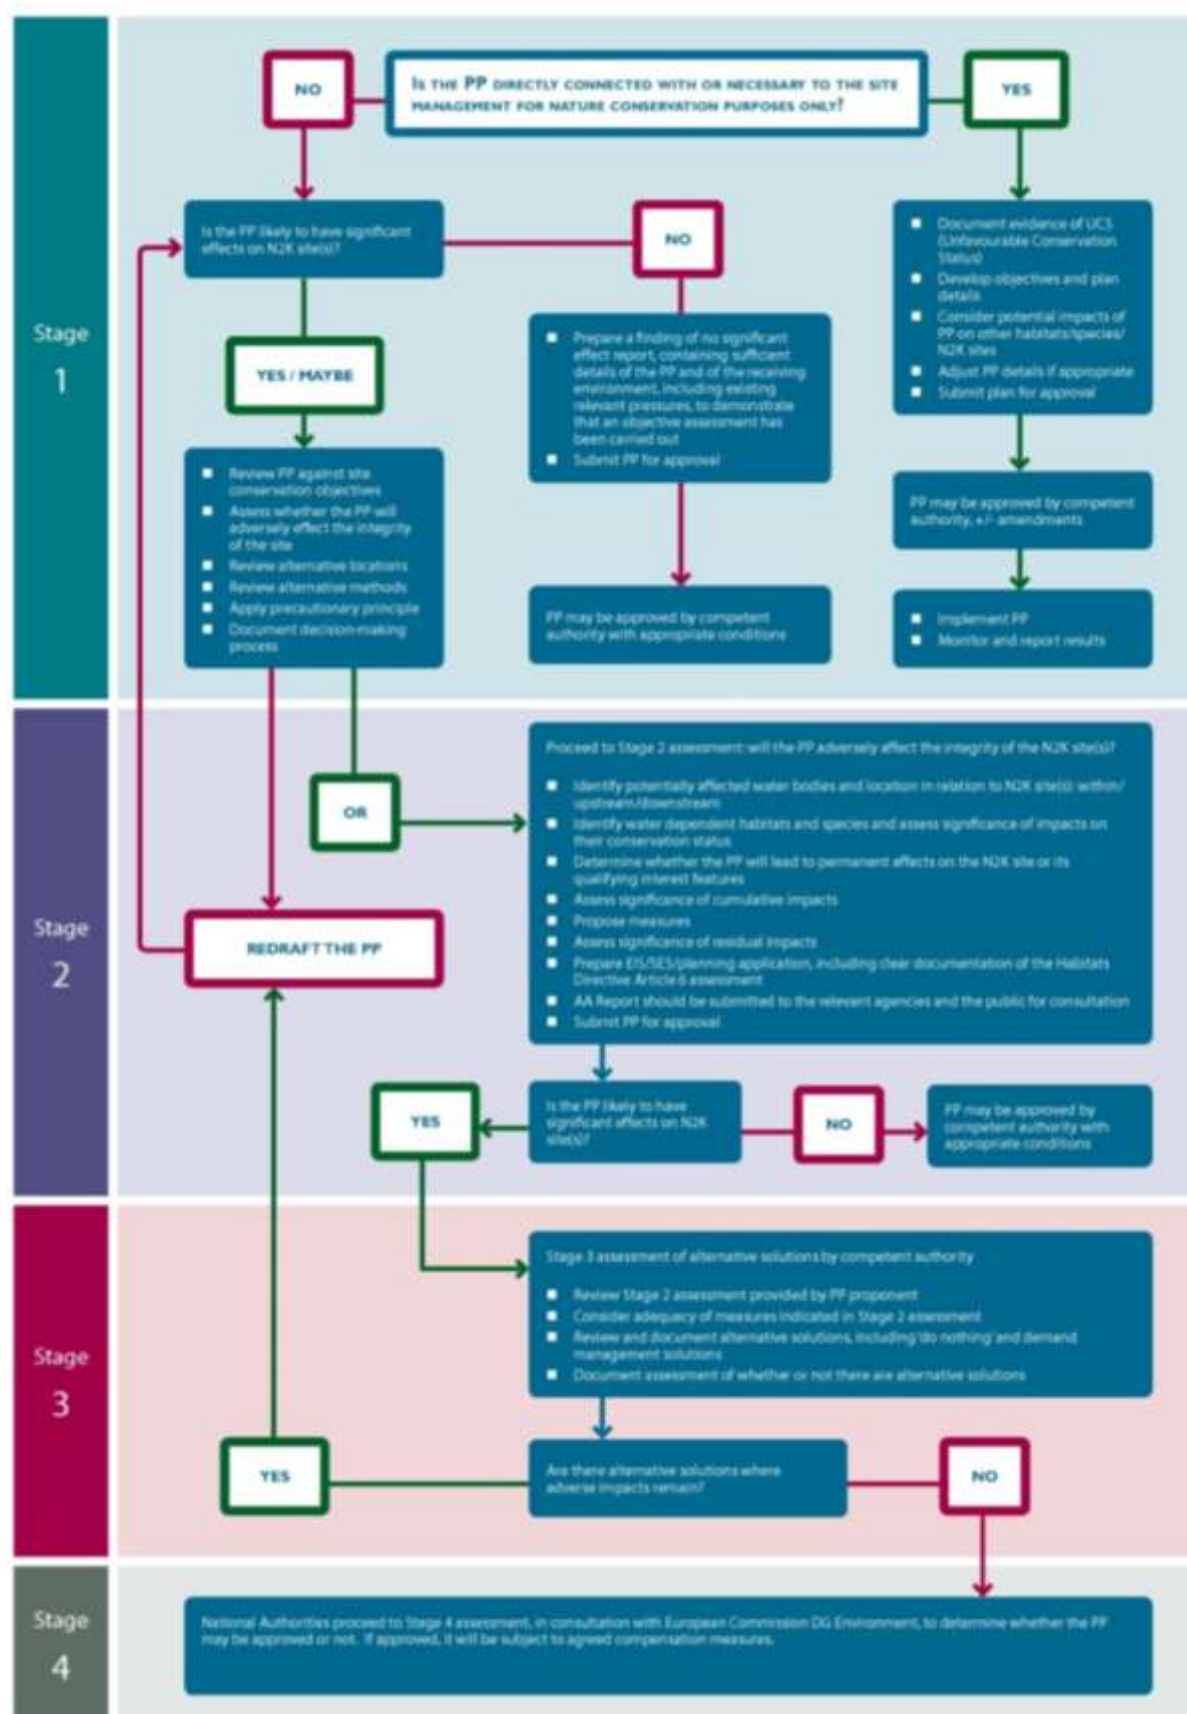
Stage 1

NO

IS THE PP DIRECTLY CONNECTED WITH OR NECESSARY TO THE SITE MANAGEMENT FOR NATURE CONSERVATION PURPOSES ONLY?

YES

Is the PP likely to have significant effects on N2K site(s)?

NO

- Document evidence of UCS (Unfavourable Conservation Status)
- Develop objectives and plan details
- Consider potential impacts of PP on other habitats/species/ N2K sites
- Adjust PP details if appropriate
- Submit plan for approval

YES / MAYBE

- Prepare a finding of no significant effect report, containing sufficient details of the PP and of the receiving environment, including existing relevant pressures, to demonstrate that an objective assessment has been carried out
- Submit PP for approval

PP may be approved by competent authority, +/- amendments

- Review PP against site conservation objectives
- Assess whether the PP will adversely effect the integrity of the site
- Review alternative locations
- Review alternative methods
- Apply precautionary principle
- Document decision-making process

PP may be approved by competent authority with appropriate conditions

- Implement PP
- Monitor and report results

Stage 2

Proceed to Stage 2 assessment: will the PP adversely affect the integrity of the N2K site(s)?

- Identify potentially affected water bodies and location in relation to N2K site(s) within/ upstream/downstream
- Identify water dependent habitats and species and assess significance of impacts on their conservation status
- Determine whether the PP will lead to permanent affects on the N2K site or its qualifying interest features
- Assess significance of cumulative impacts
- Propose measures
- Assess significance of residual impacts
- Prepare EIS/SES/planning application, including clear documentation of the Habitats Directive Article 6 assessment
- AA Report should be submitted to the relevant agencies and the public for consultation
- Submit PP for approval

OR

REDRAFT THE PP

YES

Is the PP likely to have significant affects on N2K site(s)?

NO

PP may be approved by competent authority with appropriate conditions

Stage 3

Stage 3 assessment of alternative solutions by competent authority

- Review Stage 2 assessment provided by PP proponent
- Consider adequacy of measures indicated in Stage 2 assessment
- Review and document alternative solutions, including 'do nothing' and demand management solutions
- Document assessment of whether or not there are alternative solutions

YES

Are there alternative solutions where adverse impacts remain?

NO

Stage 4

National Authorities proceed to Stage 4 assessment, in consultation with European Commission DG Environment, to determine whether the PP may be approved or not. If approved, it will be subject to agreed compensation measures.